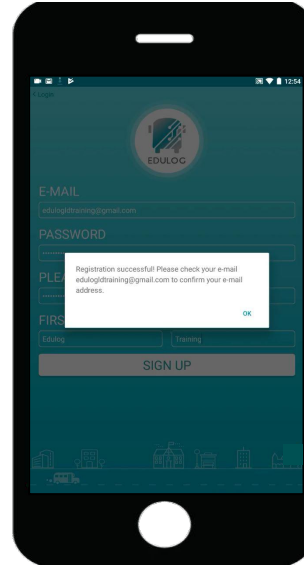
12:54

< Login

EDULOC

E-MAIL

eduloglidtraving@gmail.com

PASSWORD

PLEA

FIRS

Registration successful! Please check your e-mail eduloglidtraining@gmail.com to confirm your e-mail address.

OK

Edulog

Training

SIGN UP